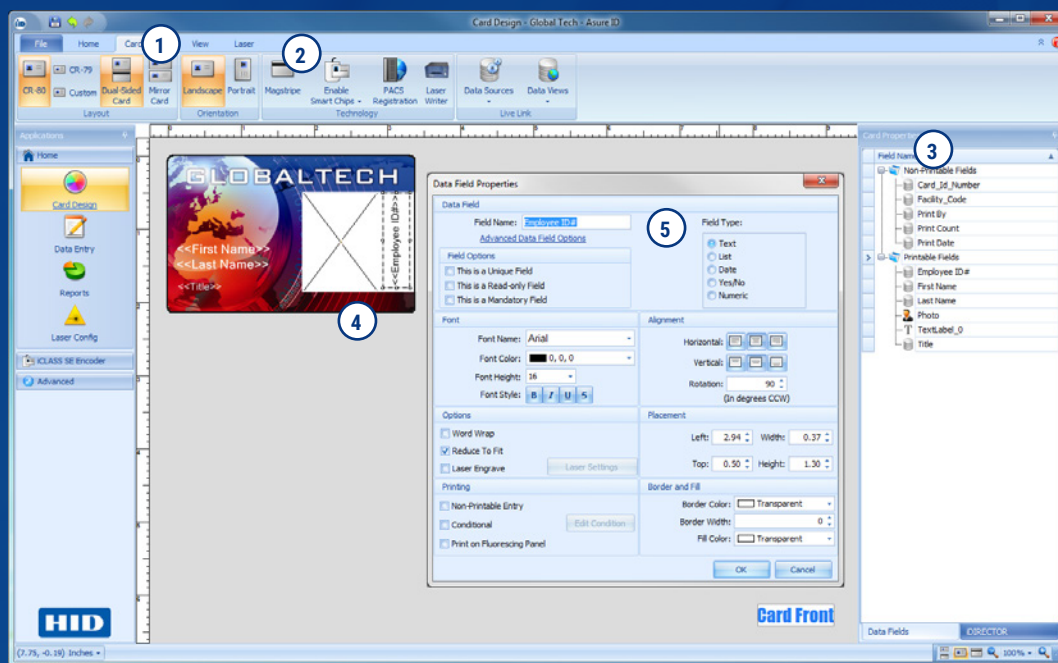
Card Design - Global Tech - Asure ID

File Home Card View Laser

1

2

CR-80 CR-79 Custom Dual-Sided Card Mirror Card
Layout
Landscape Portrait
Orientation
Magstripe Enable Smart Chips PACS Registration Laser Writer
Technology
Data Sources Data Views
Live Link

Applications
Home
Card Design
Data Entry
Reports
Laser Config
iCLASS SE Encoder
Advanced

HID

GLOBALTECH
<<First Name>>
<<Last Name>>
<<Title>>
<<Employee ID#>>

4

Data Field Properties
Data Field
Field Name: Employee ID#
Advanced Data Field Options
Field Options
This is a Unique Field
This is a Read-only Field
This is a Mandatory Field

5

Field Type:
Text
List
Date
Yes/No
Numeric

Font
Font Name: Arial
Font Color: 0, 0, 0
Font Height: 16
Font Style: B I U S

Alignment
Horizontal:
Vertical:
Rotation: 90
(In degrees CCW)

Options
Word Wrap
Reduce To Fit
Laser Engrave
Laser Settings

Placement
Left: 2.94 Width: 0.37
Top: 0.50 Height: 1.30

Printing
Non-Printable Entry
Conditional
Edit Condition
Print on Fluorescing Panel

Border and Fill
Border Color: Transparent
Border Width: 0
Fill Color: Transparent

OK Cancel

Card Front

Card Properties
Field Name
3
Non-Printable Fields
Card_Id_Number
Facility_Code
Print By
Print Count
Print Date
Printable Fields
Employee ID#
First Name
Last Name
Photo
TextLabel_0
Title

Data Fields DIRECTOR

(7.75, -0.19) Inches
100%